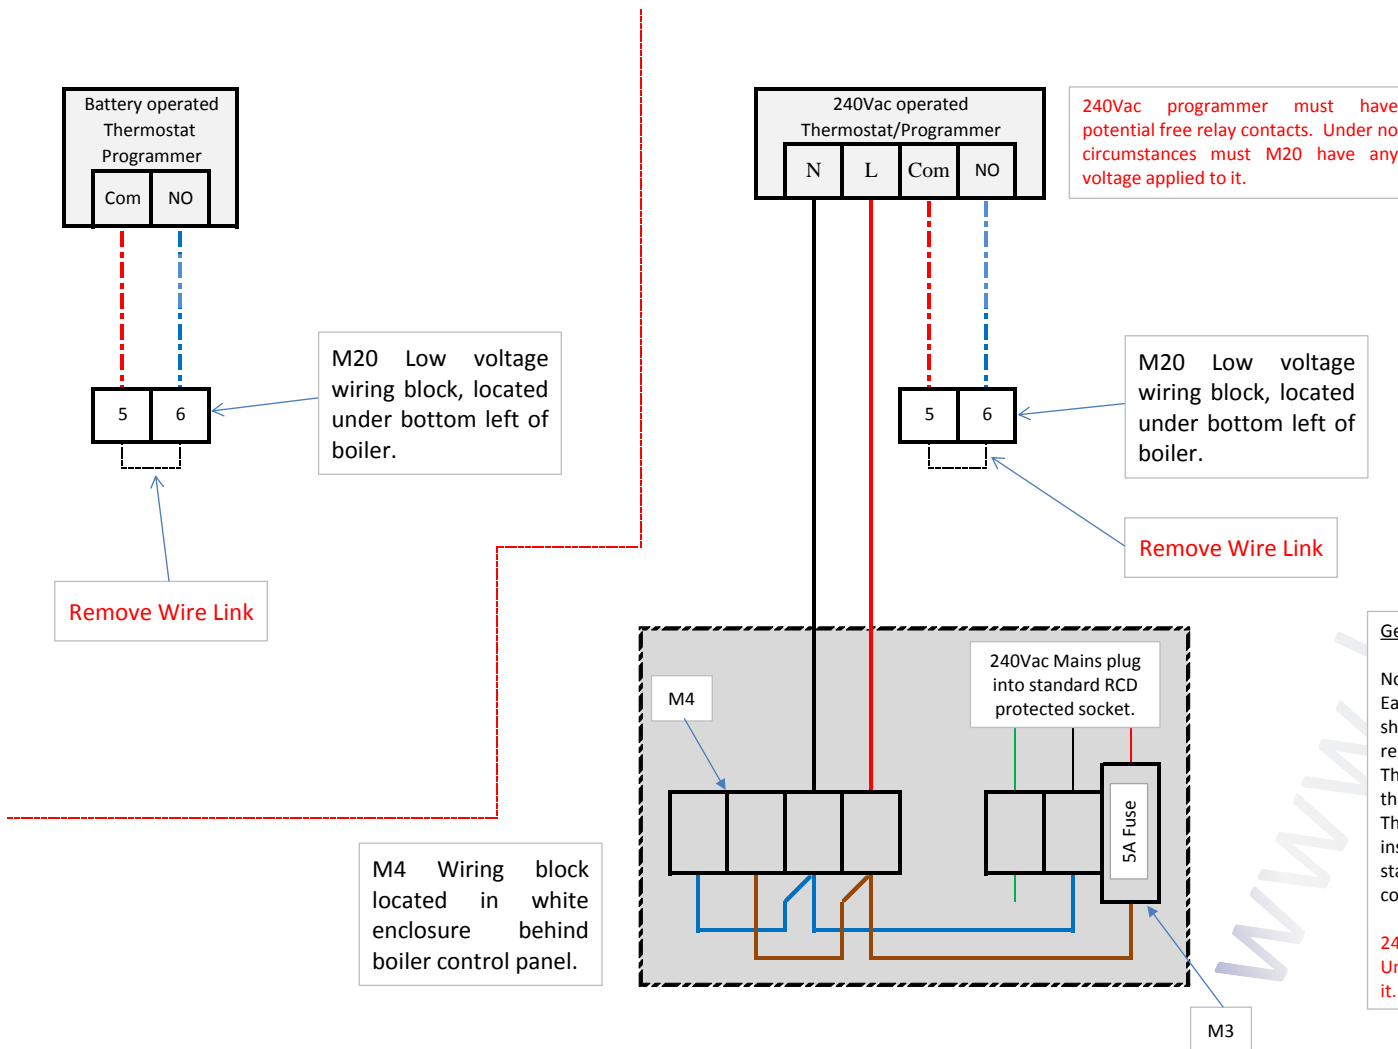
Battery operated Thermostat Programmer

Com

NO

5

6

M20 Low voltage wiring block, located under bottom left of boiler.

Remove Wire Link

240Vac operated Thermostat/Programmer

N

L

Com

NO

240Vac programmer must have potential free relay contacts. Under no circumstances must M20 have any voltage applied to it.

5

6

M20 Low voltage wiring block, located under bottom left of boiler.

Remove Wire Link

M4

240Vac Mains plug into standard RCD protected socket.

5A Fuse

M4 Wiring block located in white enclosure behind boiler control panel.

M3

Ge

No
Ea
sh
re
Th
th
Th
in
st
co

24
Ur
it.

www